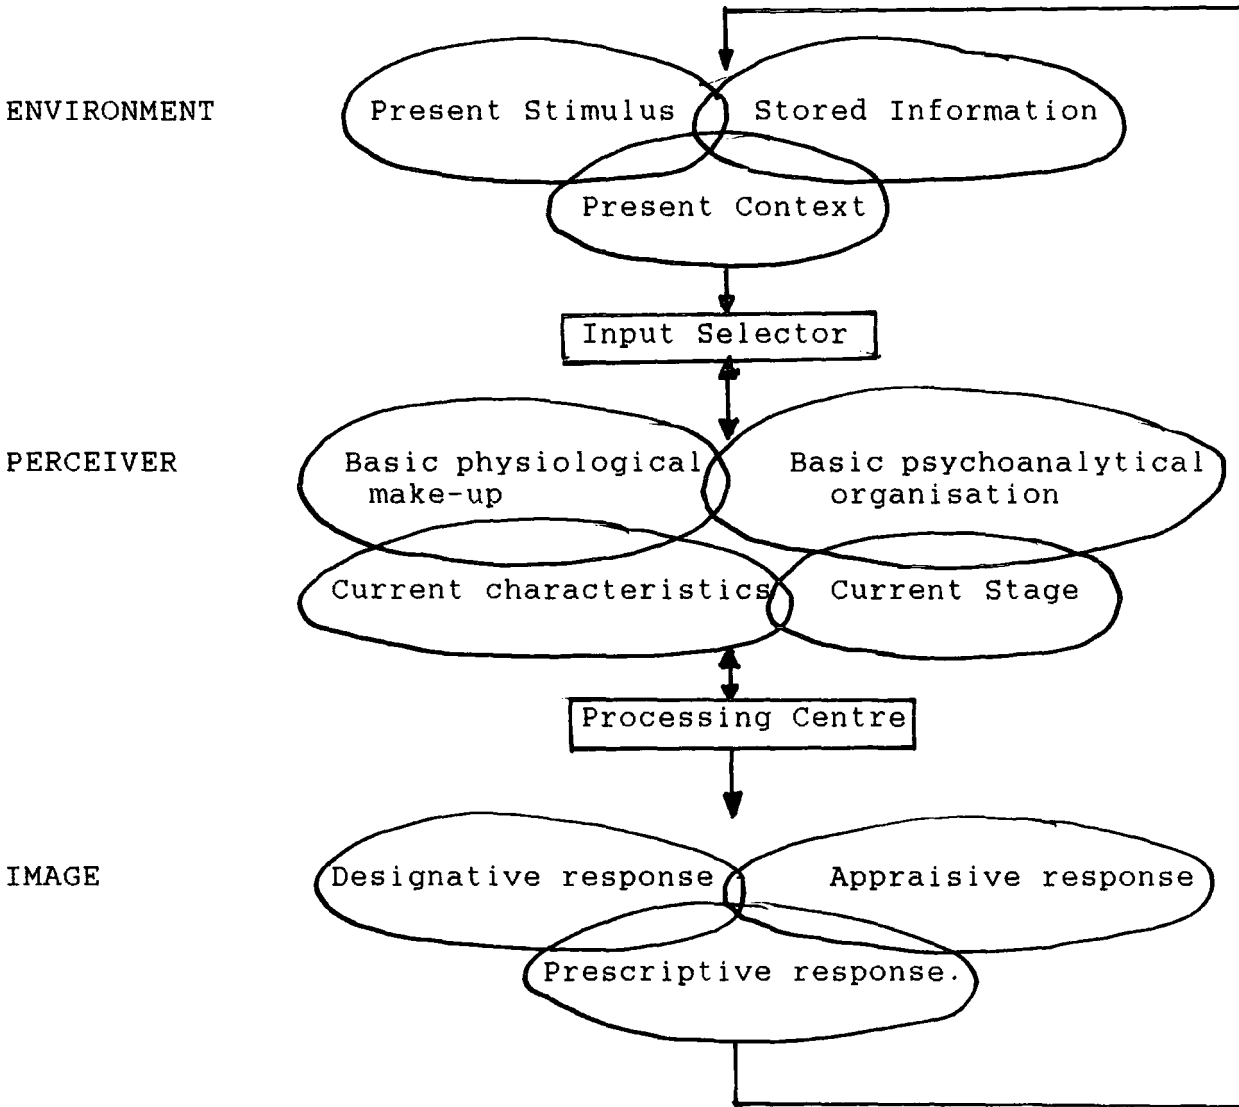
ENVIRONMENT

Present Stimulus

Stored Information

Present Context

Input Selector

PERCEIVER

Basic physiological make-up

Basic psychoanalytical organisation

Current characteristics

Current Stage

Processing Centre

IMAGE

Designative response

Appraisive response

Prescriptive response.